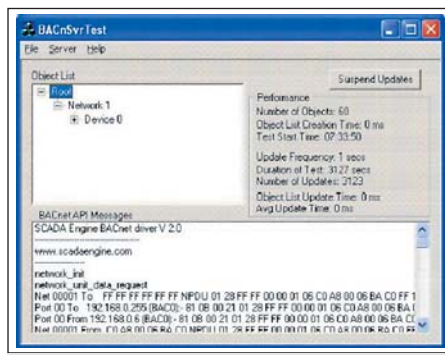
BACnSvrTest

File Server Help

Object List

Root
Network 1
Device 0

Suspend Updates

Performance
Number of Objects: 60
Object List Creation Time: 0 ms
Test Start Time: 07:33:50

Update Frequency: 1 secs
Duration of Test: 3127 secs
Number of Updates: 3123

Object List Update Time: 0 ms
Avg Update Time: 0 ms

BACnet API Messages
SCADA Engine BACnet driver V 2.0
------------
www.scadaengine.com
------------
network_init
network_unit_data_request
Net 00001 To FF FF FF FF FF FF NPDU 01 28 FF FF 00 00 01 06 C0 A8 00 06 BA C0 FF 1
Port 00 To 192.168.0.255 (BAC0) - 81 0B 00 21 01 28 FF FF 00 00 01 06 C0 A8 00 06 BA C
Port 00 From 192.168.0.6 (BAC0) - 81 0B 00 21 01 28 FF FF 00 00 01 06 C0 A8 00 06 BA C
Net 00001 From C0 A8 00 06 BA C0 NPDU 01 28 FF FF 00 00 01 06 C0 A8 00 06 BA C0 FF